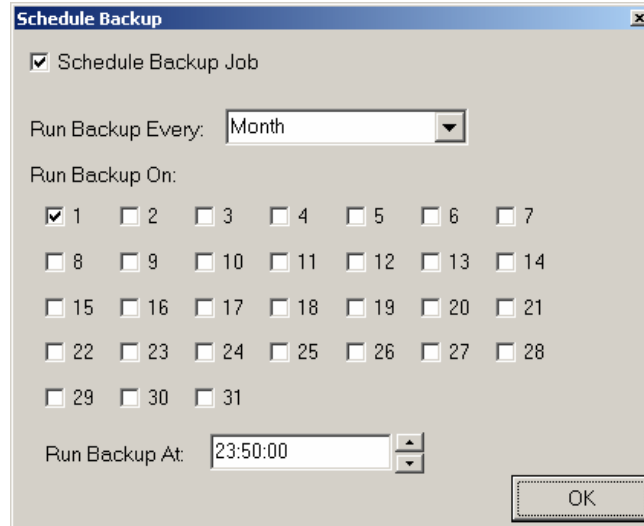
Schedule Backup

☑ Schedule Backup Job

Run Backup Every: Month

Run Backup On:

☑ 1 ☐ 2 ☐ 3 ☐ 4 ☐ 5 ☐ 6 ☐ 7
☐ 8 ☐ 9 ☐ 10 ☐ 11 ☐ 12 ☐ 13 ☐ 14
☐ 15 ☐ 16 ☐ 17 ☐ 18 ☐ 19 ☐ 20 ☐ 21
☐ 22 ☐ 23 ☐ 24 ☐ 25 ☐ 26 ☐ 27 ☐ 28
☐ 29 ☐ 30 ☐ 31

Run Backup At: 23:50:00

OK